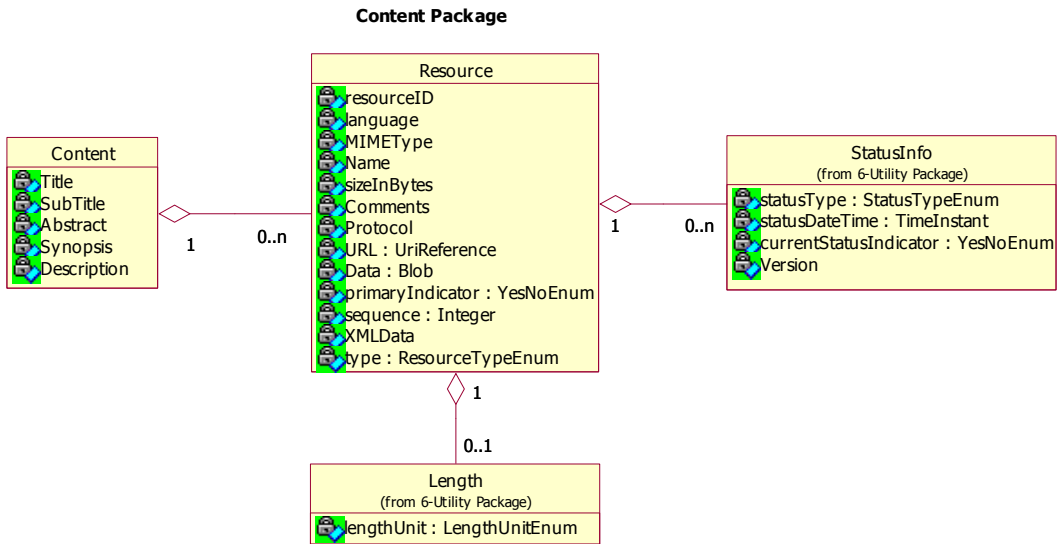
Content Package

Content
Title
SubTitle
Abstract
Synopsis
Description

1

0..n

Resource
resourceID
language
MIMEType
Name
sizeInBytes
Comments
Protocol
URL : UriReference
Data : Blob
primaryIndicator : YesNoEnum
sequence : Integer
XMLData
type : ResourceTypeEnum

1

0..n

StatusInfo
(from 6-Utility Package)
statusType : StatusTypeEnum
statusDateTime : TimeInstant
currentStatusIndicator : YesNoEnum
Version

1

0..1

Length
(from 6-Utility Package)
lengthUnit : LengthUnitEnum